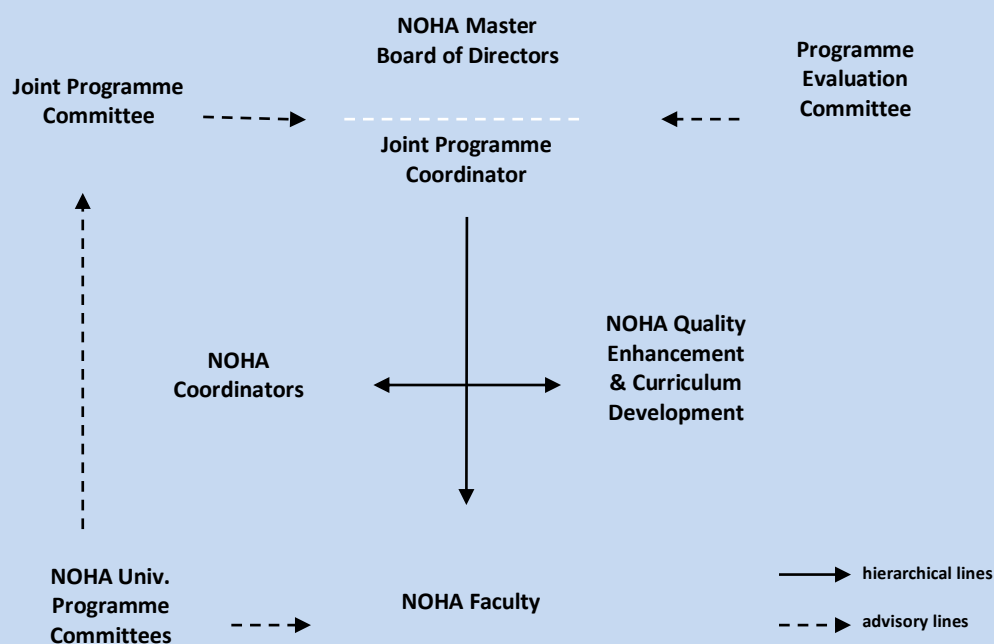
NOHA Master Board of Directors

Joint Programme Committee

Programme Evaluation Committee

Joint Programme Coordinator

NOHA Coordinators

NOHA Quality Enhancement & Curriculum Development

NOHA Univ. Programme Committees

NOHA Faculty

hierarchical lines

advisory lines